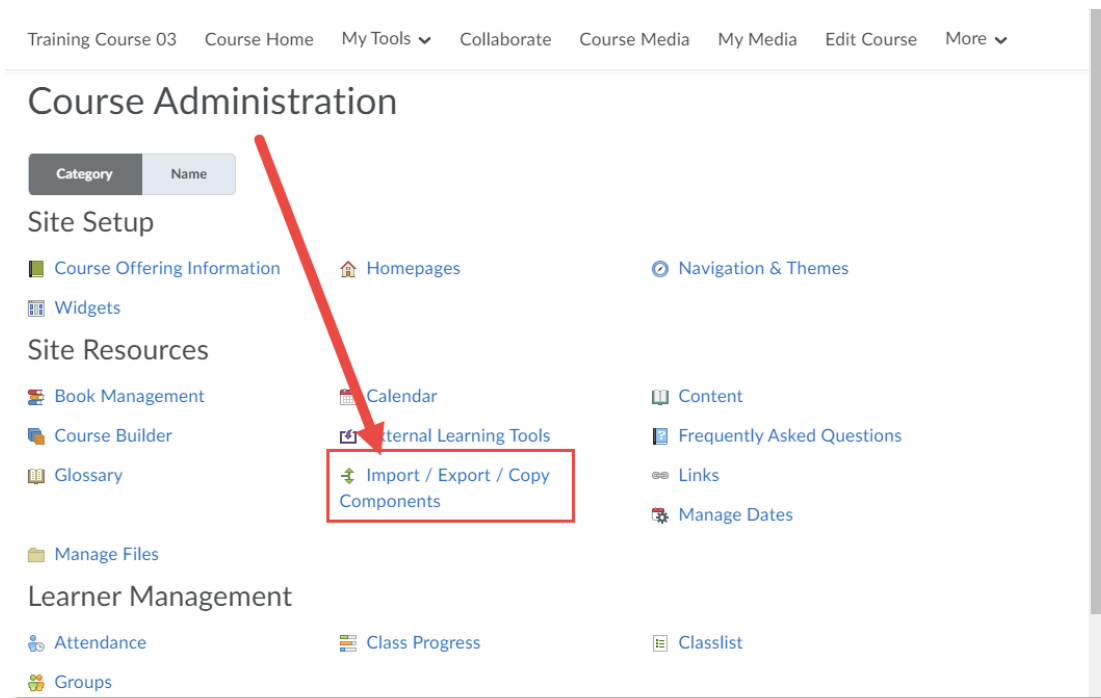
Training Course 03 Course Home My Tools Collaborate Course Media My Media Edit Course More

Course Administration

Category Name

Site Setup

Course Offering Information
Homepages
Navigation & Themes
Widgets

Site Resources

Book Management
Calendar
Content
Course Builder
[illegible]ternal Learning Tools
Frequently Asked Questions
Glossary
Import / Export / Copy Components
Links
Manage Dates
Manage Files

Learner Management

Attendance
Class Progress
Classlist
Groups